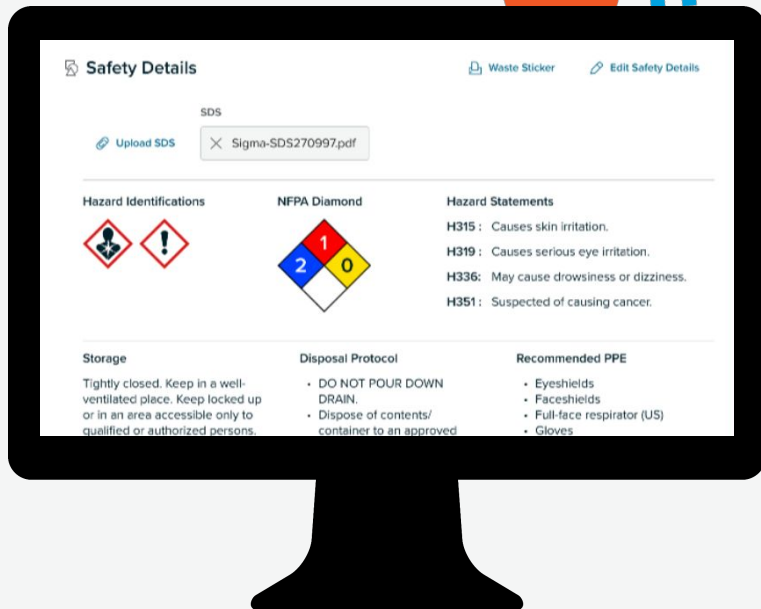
Safety Details

Waste Sticker

Edit Safety Details

SDS

Upload SDS

Sigma-SDS270997.pdf

Hazard Identifications

NFPA Diamond

1
2
0

Hazard Statements

H315 : Causes skin irritation.

H319 : Causes serious eye irritation.

H336: May cause drowsiness or dizziness.

H351 : Suspected of causing cancer.

Storage

Tightly closed. Keep in a well-ventilated place. Keep locked up or in an area accessible only to qualified or authorized persons.

Disposal Protocol

• DO NOT POUR DOWN DRAIN.
• Dispose of contents/ container to an approved

Recommended PPE

• Eyeshields
• Faceshields
• Full-face respirator (US)
• Gloves